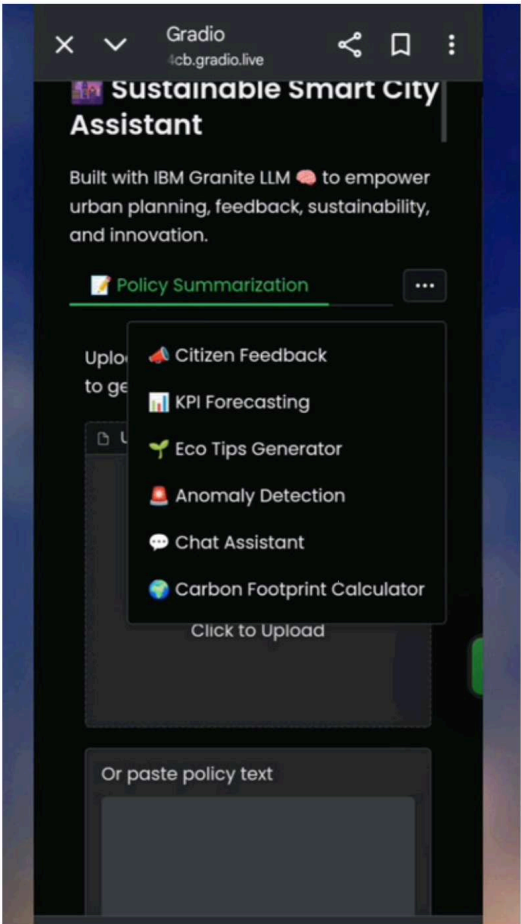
Gradio
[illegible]cb.gradio.live

🌆 Sustainable Smart City Assistant

Built with IBM Granite LLM 🧠 to empower urban planning, feedback, sustainability, and innovation.

📝 Policy Summarization

...

Uplo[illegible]
to ge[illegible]

📣 Citizen Feedback
📊 KPI Forecasting
🌱 Eco Tips Generator
🚨 Anomaly Detection
💬 Chat Assistant
🌍 Carbon Footprint Calculator

Click to Upload

Or paste policy text